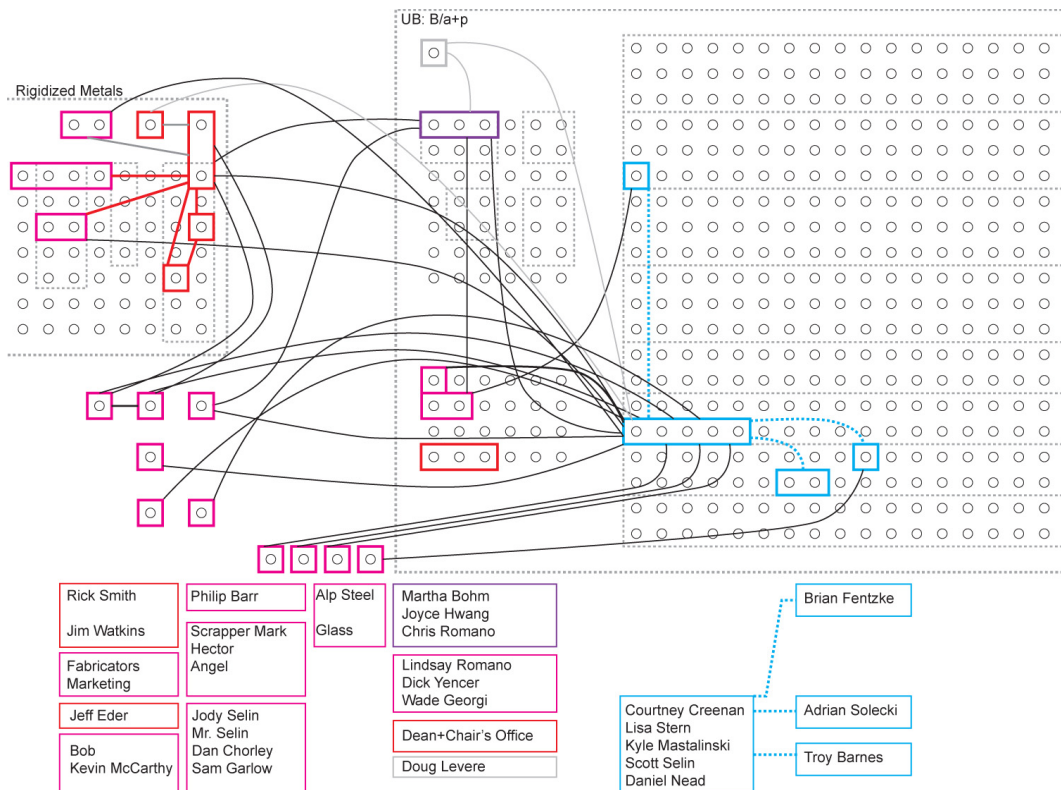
UB: B/a+p

Rigidized Metals

Rick Smith

Jim Watkins

Fabricators
Marketing

Jeff Eder

Bob
Kevin McCarthy

Philip Barr

Scrapper Mark
Hector
Angel

Jody Selin
Mr. Selin
Dan Chorley
Sam Garlow

Alp Steel

Glass

Martha Bohm
Joyce Hwang
Chris Romano

Lindsay Romano
Dick Yencer
Wade Georgi

Dean+Chair's Office

Doug Levere

Brian Fentzke

Courtney Creenan
Lisa Stern
Kyle Mastalinski
Scott Selin
Daniel Nead

Adrian Solecki

Troy Barnes